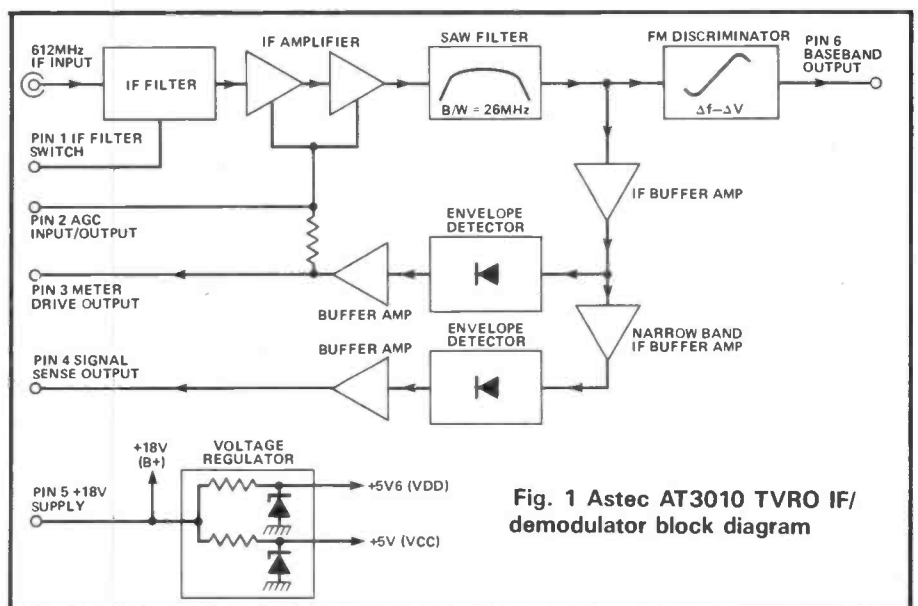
612MHz IF INPUT

IF FILTER

IF AMPLIFIER

SAW FILTER

B/W = 26MHz

FM DISCRIMINATOR

$\Delta f - \Delta V$

PIN 6 BASEBAND OUTPUT

PIN 1 IF FILTER SWITCH

IF BUFFER AMP

PIN 2 AGC INPUT/OUTPUT

ENVELOPE DETECTOR

PIN 3 METER DRIVE OUTPUT

BUFFER AMP

ENVELOPE DETECTOR

NARROW BAND IF BUFFER AMP

BUFFER AMP

PIN 4 SIGNAL SENSE OUTPUT

+18V (B+)

VOLTAGE REGULATOR

PIN 5 +18V SUPPLY

+5V6 (VDD)

+5V (VCC)

Fig. 1 Astec AT3010 TVRO IF/ demodulator block diagram